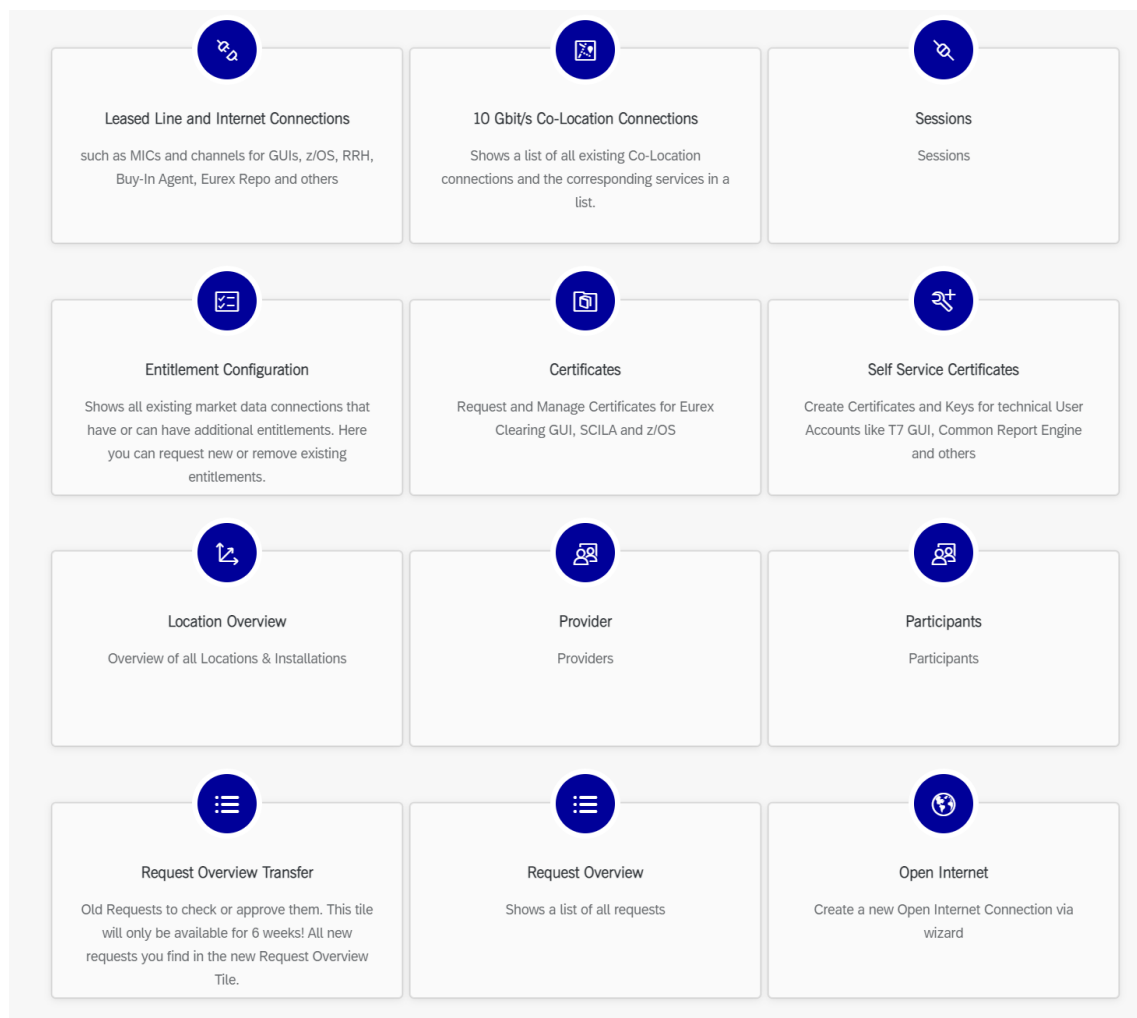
Leased Line and Internet Connections

such as MICs and channels for GUIs, z/OS, RRH, Buy-In Agent, Eurex Repo and others

10 Gbit/s Co-Location Connections

Shows a list of all existing Co-Location connections and the corresponding services in a list.

Sessions

Sessions

Entitlement Configuration

Shows all existing market data connections that have or can have additional entitlements. Here you can request new or remove existing entitlements.

Certificates

Request and Manage Certificates for Eurex Clearing GUI, SCILA and z/OS

Self Service Certificates

Create Certificates and Keys for technical User Accounts like T7 GUI, Common Report Engine and others

Location Overview

Overview of all Locations & Installations

Provider

Providers

Participants

Participants

Request Overview Transfer

Old Requests to check or approve them. This tile will only be available for 6 weeks! All new requests you find in the new Request Overview Tile.

Request Overview

Shows a list of all requests

Open Internet

Create a new Open Internet Connection via wizard